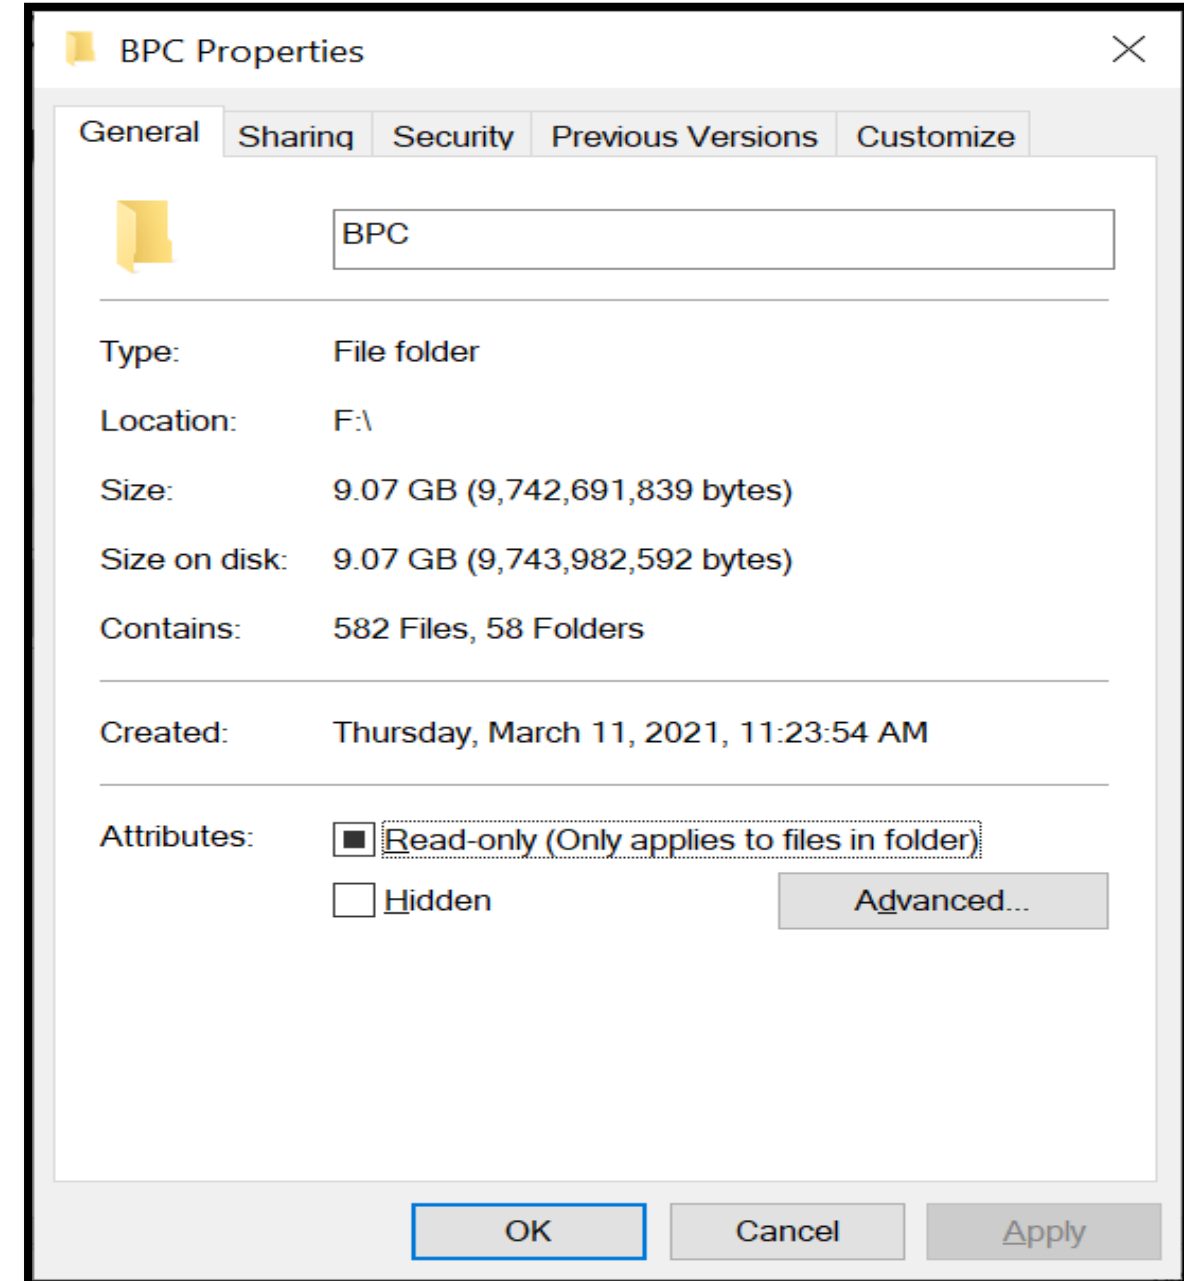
BPC Properties

General Sharing Security Previous Versions Customize

BPC

Type: File folder

Location: F:\

Size: 9.07 GB (9,742,691,839 bytes)

Size on disk: 9.07 GB (9,743,982,592 bytes)

Contains: 582 Files, 58 Folders

Created: Thursday, March 11, 2021, 11:23:54 AM

Attributes: Read-only (Only applies to files in folder)

Hidden

Advanced...

OK Cancel Apply